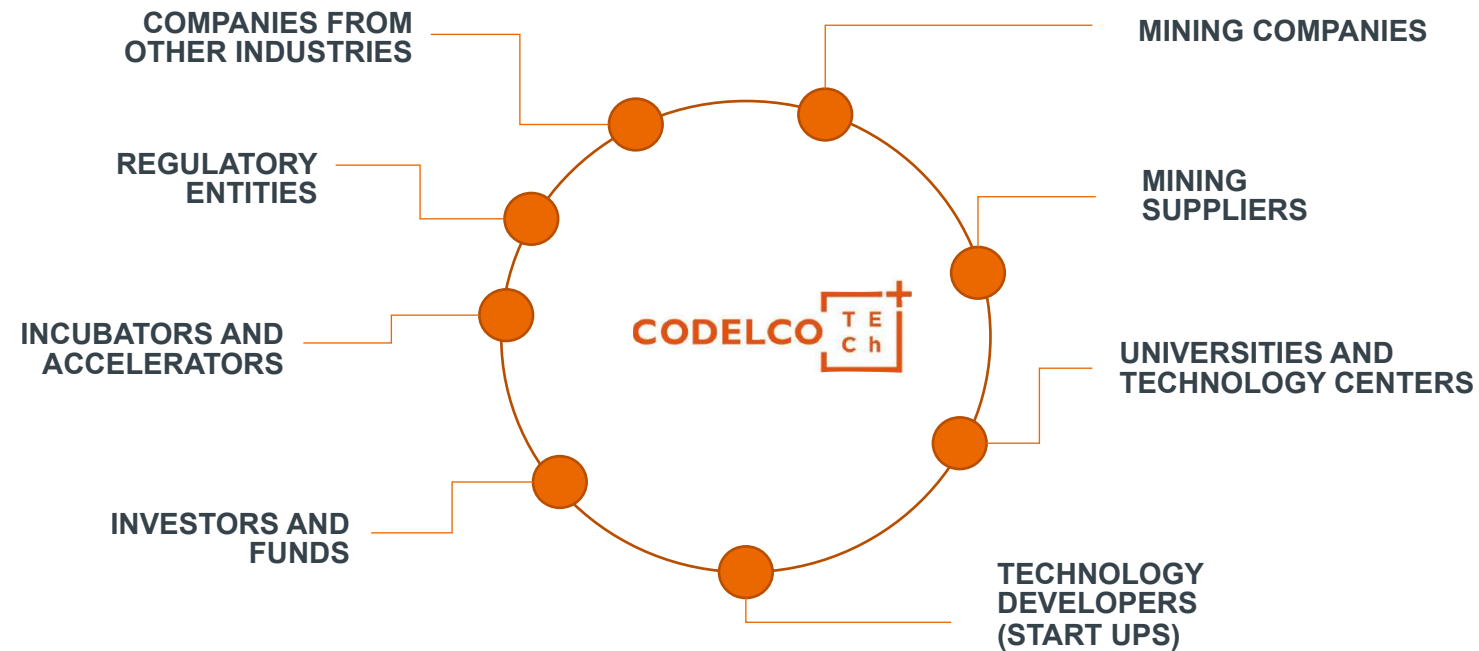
COMPANIES FROM OTHER INDUSTRIES

MINING COMPANIES

REGULATORY ENTITIES

MINING SUPPLIERS

INCUBATORS AND ACCELERATORS

CODELCO TE Ch

UNIVERSITIES AND TECHNOLOGY CENTERS

INVESTORS AND FUNDS

TECHNOLOGY DEVELOPERS (START UPS)